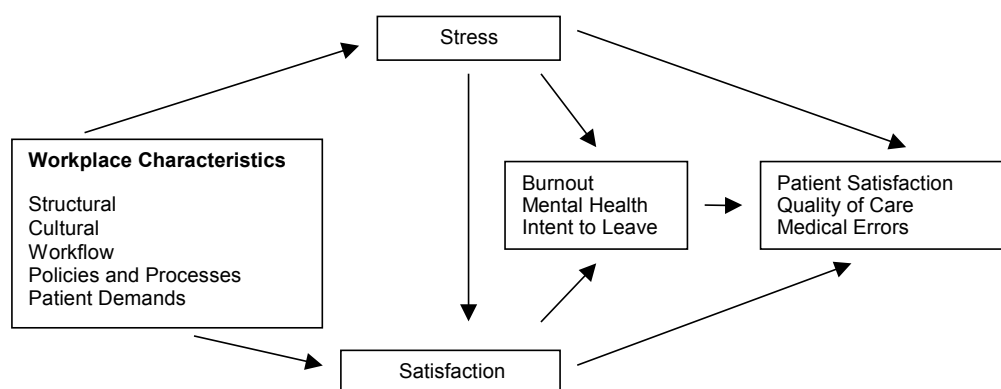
Stress

Workplace Characteristics

Structural
Cultural
Workflow
Policies and Processes
Patient Demands

Burnout
Mental Health
Intent to Leave

Patient Satisfaction
Quality of Care
Medical Errors

Satisfaction